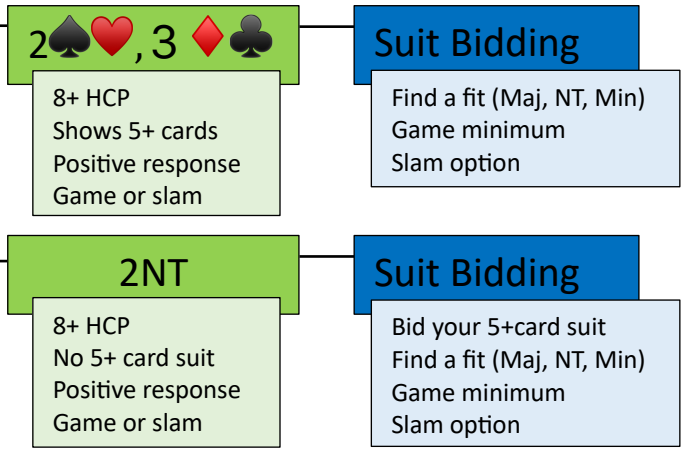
2♠♥, 3 ♦♣

8+ HCP
Shows 5+ cards
Positive response
Game or slam

Suit Bidding

Find a fit (Maj, NT, Min)
Game minimum
Slam option

2NT

8+ HCP
No 5+ card suit
Positive response
Game or slam

Suit Bidding

Bid your 5+card suit
Find a fit (Maj, NT, Min)
Game minimum
Slam option